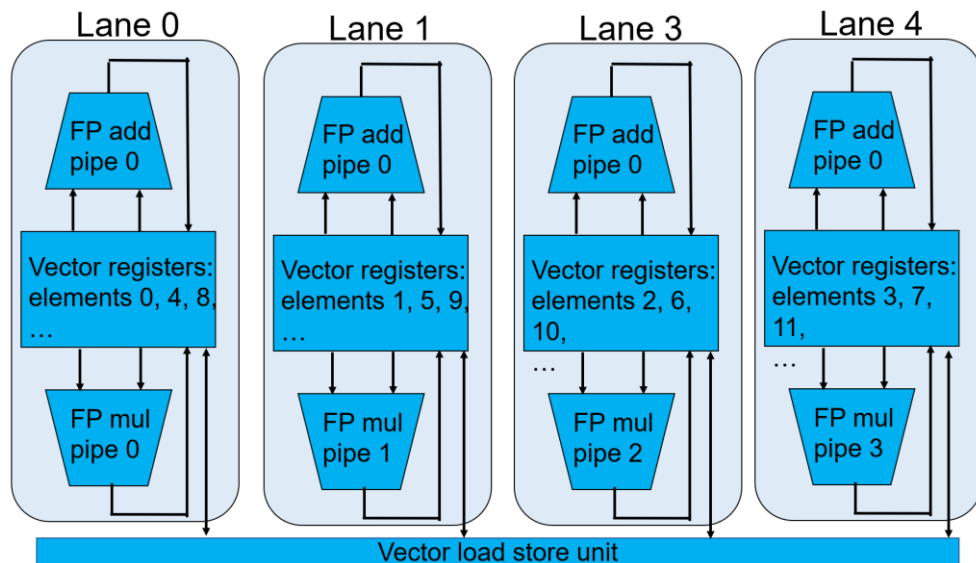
Lane 0

FP add pipe 0

Vector registers: elements 0, 4, 8, …

FP mul pipe 0

Lane 1

FP add pipe 0

Vector registers: elements 1, 5, 9, …

FP mul pipe 1

Lane 3

FP add pipe 0

Vector registers: elements 2, 6, 10, …

FP mul pipe 2

Lane 4

FP add pipe 0

Vector registers: elements 3, 7, 11, …

FP mul pipe 3

Vector load store unit